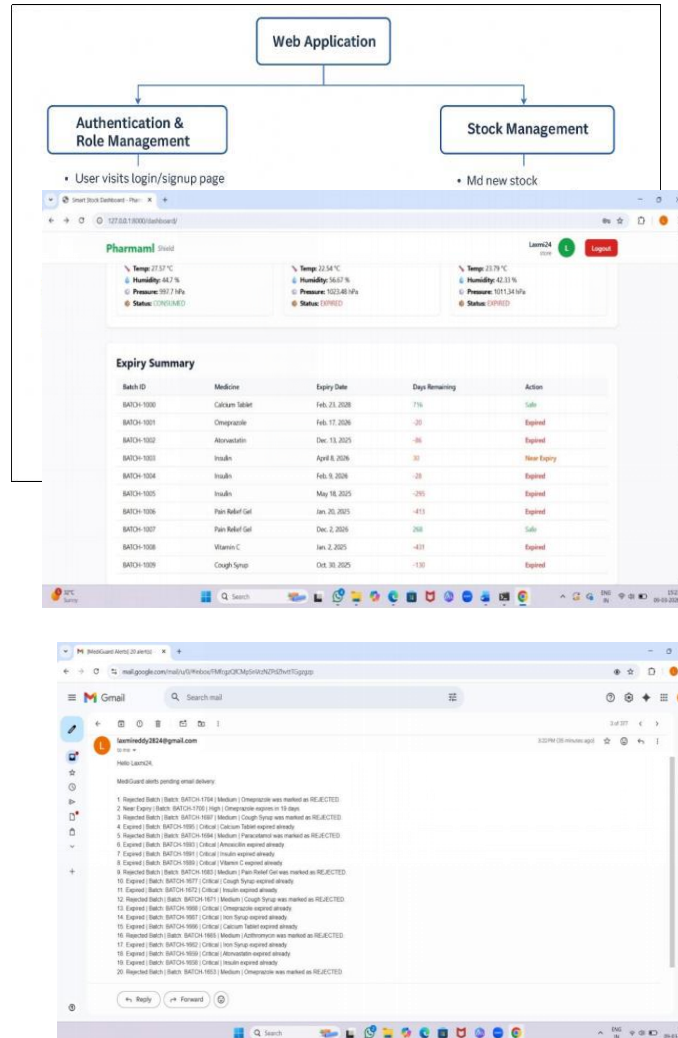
Web Application

Authentication & Role Management

Stock Management

• User visits login/signup page

• Md new stock

Smart Stock Dashboard - Phar ×

127.0.0.1:8000/dashboard/

Pharmaml Shield

Laxmi24

Logout

Temp: 27.57 °C
Humidity: 44.7 %
Pressure: 997.7 hPa
Status: CONSUMED

Temp: 22.54 °C
Humidity: 56.67 %
Pressure: 1023.48 hPa
Status: EXPIRED

Temp: 23.79 °C
Humidity: 42.33 %
Pressure: 1011.34 hPa
Status: EXPIRED

Expiry Summary

| Batch ID | Medicine | Expiry Date | Days Remaining | Action |
|---|---|---|---|---|
| BATCH-1000 | Calcium Tablet | Feb. 23, 2028 | 716 | Safe |
| BATCH-1001 | Omeprazole | Feb. 17, 2026 | -20 | Expired |
| BATCH-1002 | Atorvastatin | Dec. 13, 2025 | -86 | Expired |
| BATCH-1003 | Insulin | April 8, 2026 | 30 | Near Expiry |
| BATCH-1004 | Insulin | Feb. 9, 2026 | -28 | Expired |
| BATCH-1005 | Insulin | May 18, 2025 | -295 | Expired |
| BATCH-1006 | Pain Relief Gel | Jan. 20, 2025 | -413 | Expired |
| BATCH-1007 | Pain Relief Gel | Dec. 2, 2026 | 268 | Safe |
| BATCH-1008 | Vitamin C | Jan. 2, 2025 | -431 | Expired |
| BATCH-1009 | Cough Syrup | Oct. 30, 2025 | -130 | Expired |

32°C Sunny

Search

ENG IN

MediGuard Alerts! 20 alerts ×

mail.google.com/mail/u/0/#inbox/FMfcgzQfCMpSnktzNZPdZhvttTGgzgzp

Gmail

Search mail

3 of 377

laxmireddy2824@gmail.com
to me

3:22 PM (35 minutes ago)

Hello Laxmi24,

MediGuard alerts pending email delivery:

1. Rejected Batch | Batch: BATCH-1704 | Medium | Omeprazole was marked as REJECTED
2. Near Expiry | Batch: BATCH-1700 | High | Omeprazole expires in 19 days
3. Rejected Batch | Batch: BATCH-1697 | Medium | Cough Syrup was marked as REJECTED
4. Expired | Batch: BATCH-1695 | Critical | Calcium Tablet expired already
5. Rejected Batch | Batch: BATCH-1694 | Medium | Paracetamol was marked as REJECTED
6. Expired | Batch: BATCH-1693 | Critical | Amoxicillin expired already
7. Expired | Batch: BATCH-1691 | Critical | Insulin expired already
8. Expired | Batch: BATCH-1689 | Critical | Vitamin C expired already
9. Rejected Batch | Batch: BATCH-1683 | Medium | Pain Relief Gel was marked as REJECTED
10. Expired | Batch: BATCH-1677 | Critical | Cough Syrup expired already
11. Expired | Batch: BATCH-1672 | Critical | Insulin expired already
12. Rejected Batch | Batch: BATCH-1671 | Medium | Cough Syrup was marked as REJECTED
13. Expired | Batch: BATCH-1668 | Critical | Omeprazole expired already
14. Expired | Batch: BATCH-1667 | Critical | Iron Syrup expired already
15. Expired | Batch: BATCH-1666 | Critical | Calcium Tablet expired already
16. Rejected Batch | Batch: BATCH-1665 | Medium | Azithromycin was marked as REJECTED
17. Expired | Batch: BATCH-1662 | Critical | Iron Syrup expired already
18. Expired | Batch: BATCH-1659 | Critical | Atorvastatin expired already
19. Expired | Batch: BATCH-1658 | Critical | Insulin expired already
20. Rejected Batch | Batch: BATCH-1653 | Medium | Omeprazole was marked as REJECTED

Reply

Forward

Search

ENG IN